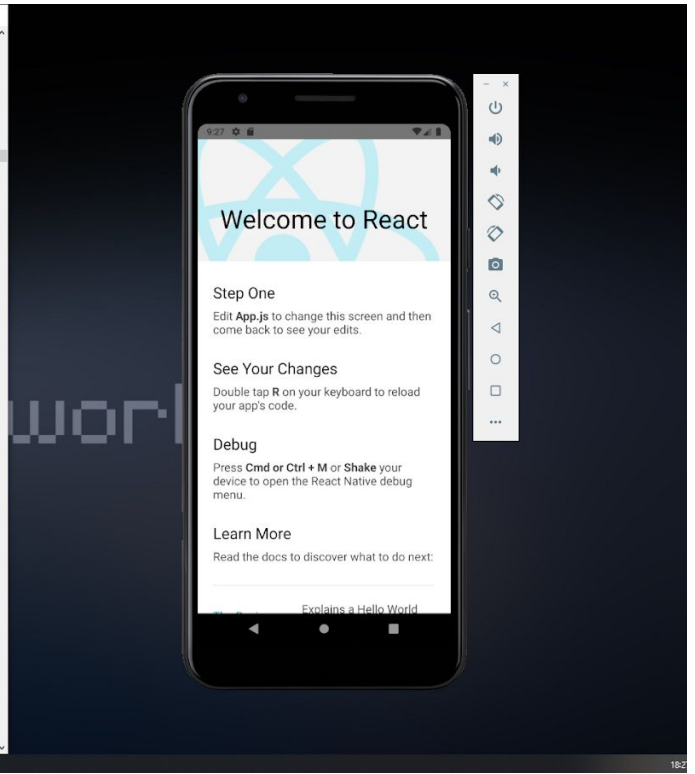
9:27

Welcome to React

Step One

Edit **App.js** to change this screen and then come back to see your edits.

See Your Changes

Double tap **R** on your keyboard to reload your app's code.

Debug

Press **Cmd or Ctrl + M** or **Shake** your device to open the React Native debug menu.

Learn More

Read the docs to discover what to do next:

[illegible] Explains a Hello World

worl

18:2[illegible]